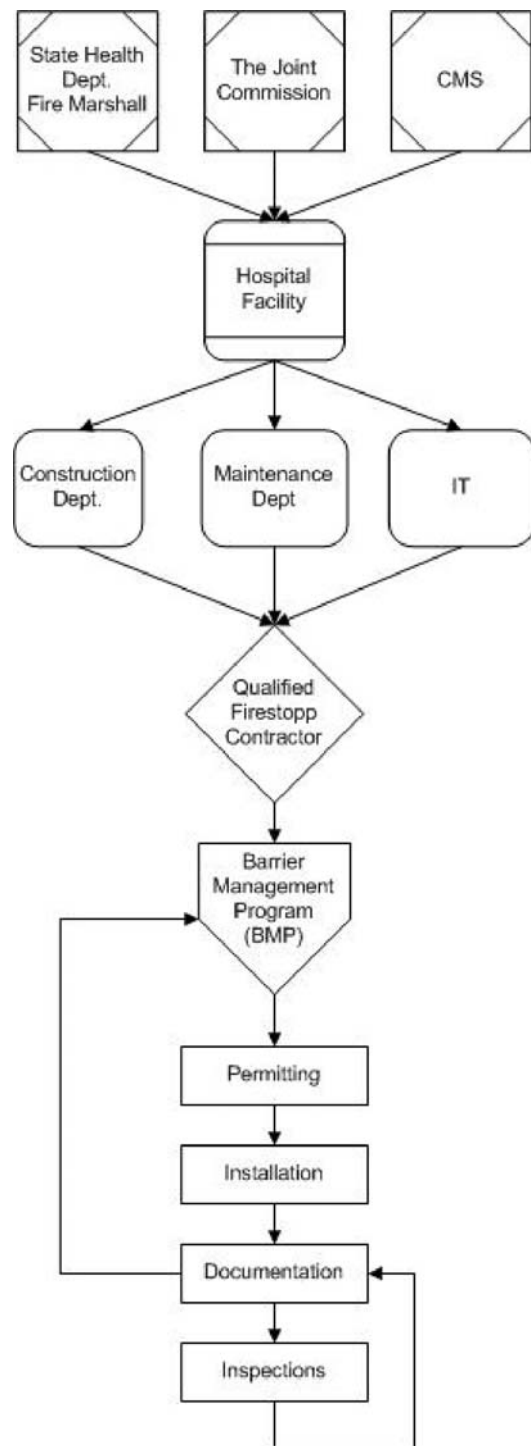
State Health Dept. Fire Marshall

The Joint Commission

CMS

Hospital Facility

Construction Dept.

Maintenance Dept

IT

Qualified Firestopp Contractor

Barrier Management Program (BMP)

Permitting

Installation

Documentation

Inspections